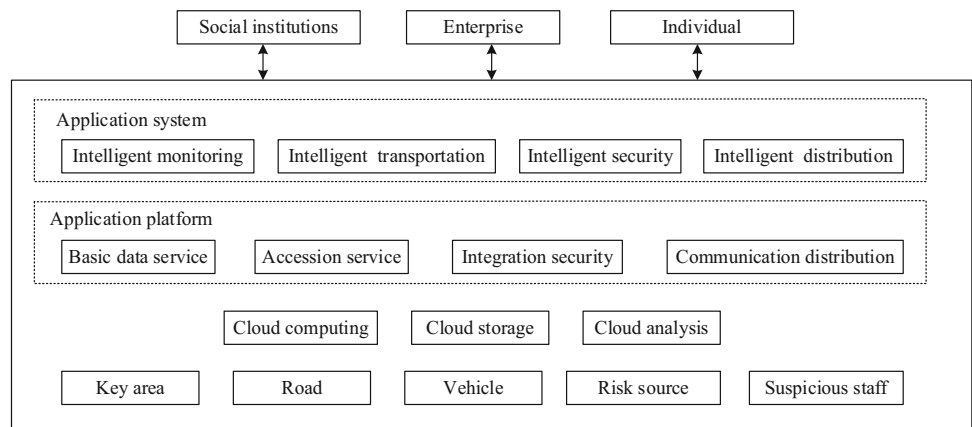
Social institutions

Enterprise

Individual

Application system

Intelligent monitoring

Intelligent transportation

Intelligent security

Intelligent distribution

Application platform

Basic data service

Accession service

Integration security

Communication distribution

Cloud computing

Cloud storage

Cloud analysis

Key area

Road

Vehicle

Risk source

Suspicious staff